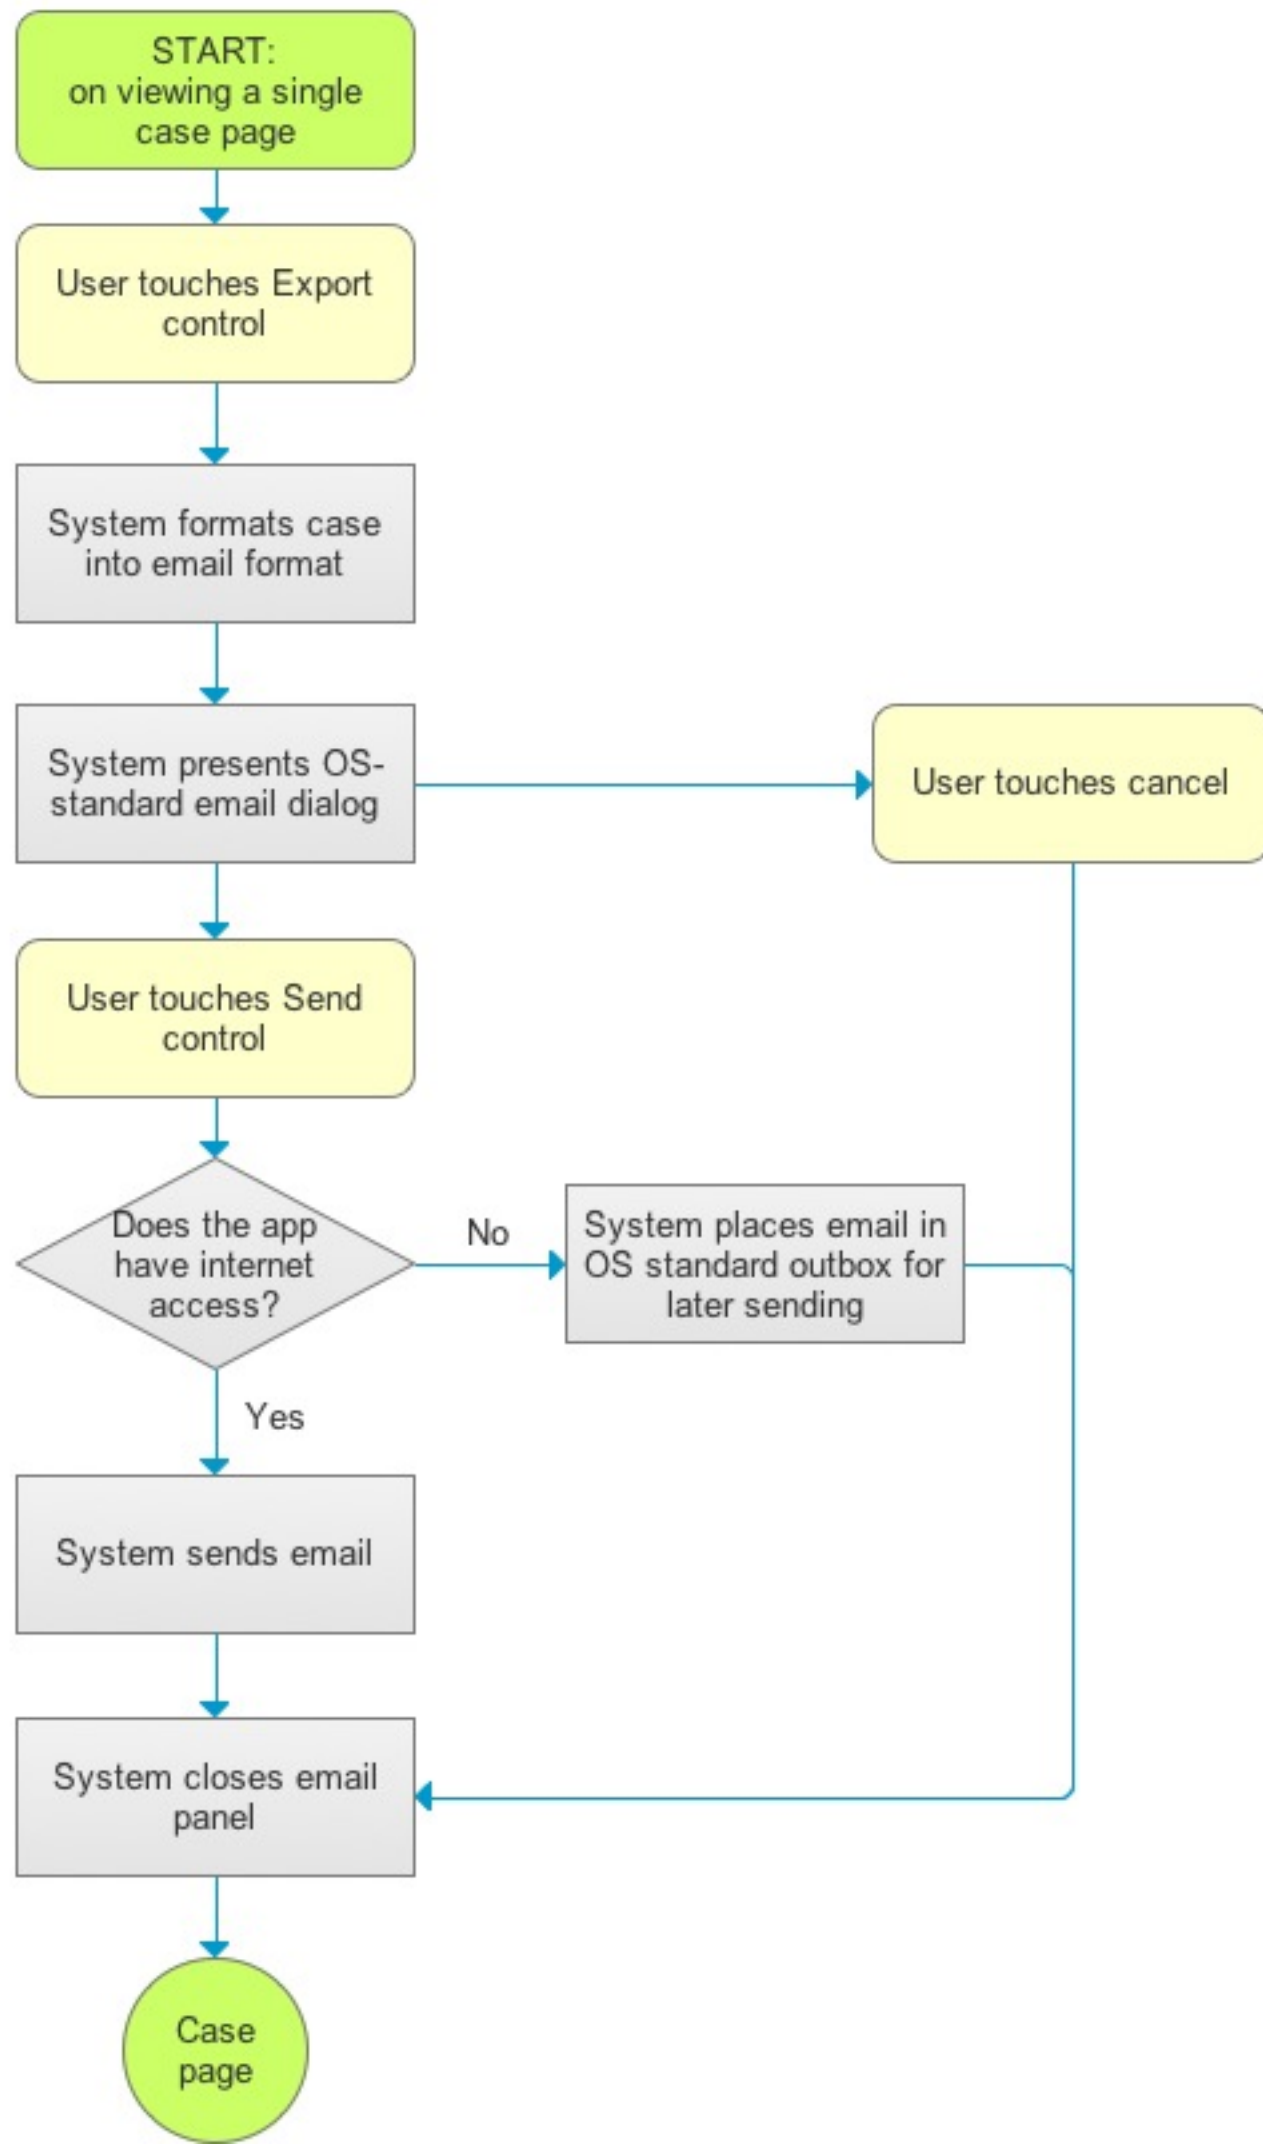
START:
on viewing a single case page

User touches Export control

System formats case into email format

System presents OS-standard email dialog

User touches cancel

User touches Send control

Does the app have internet access?

No

System places email in OS standard outbox for later sending

Yes

System sends email

System closes email panel

Case page